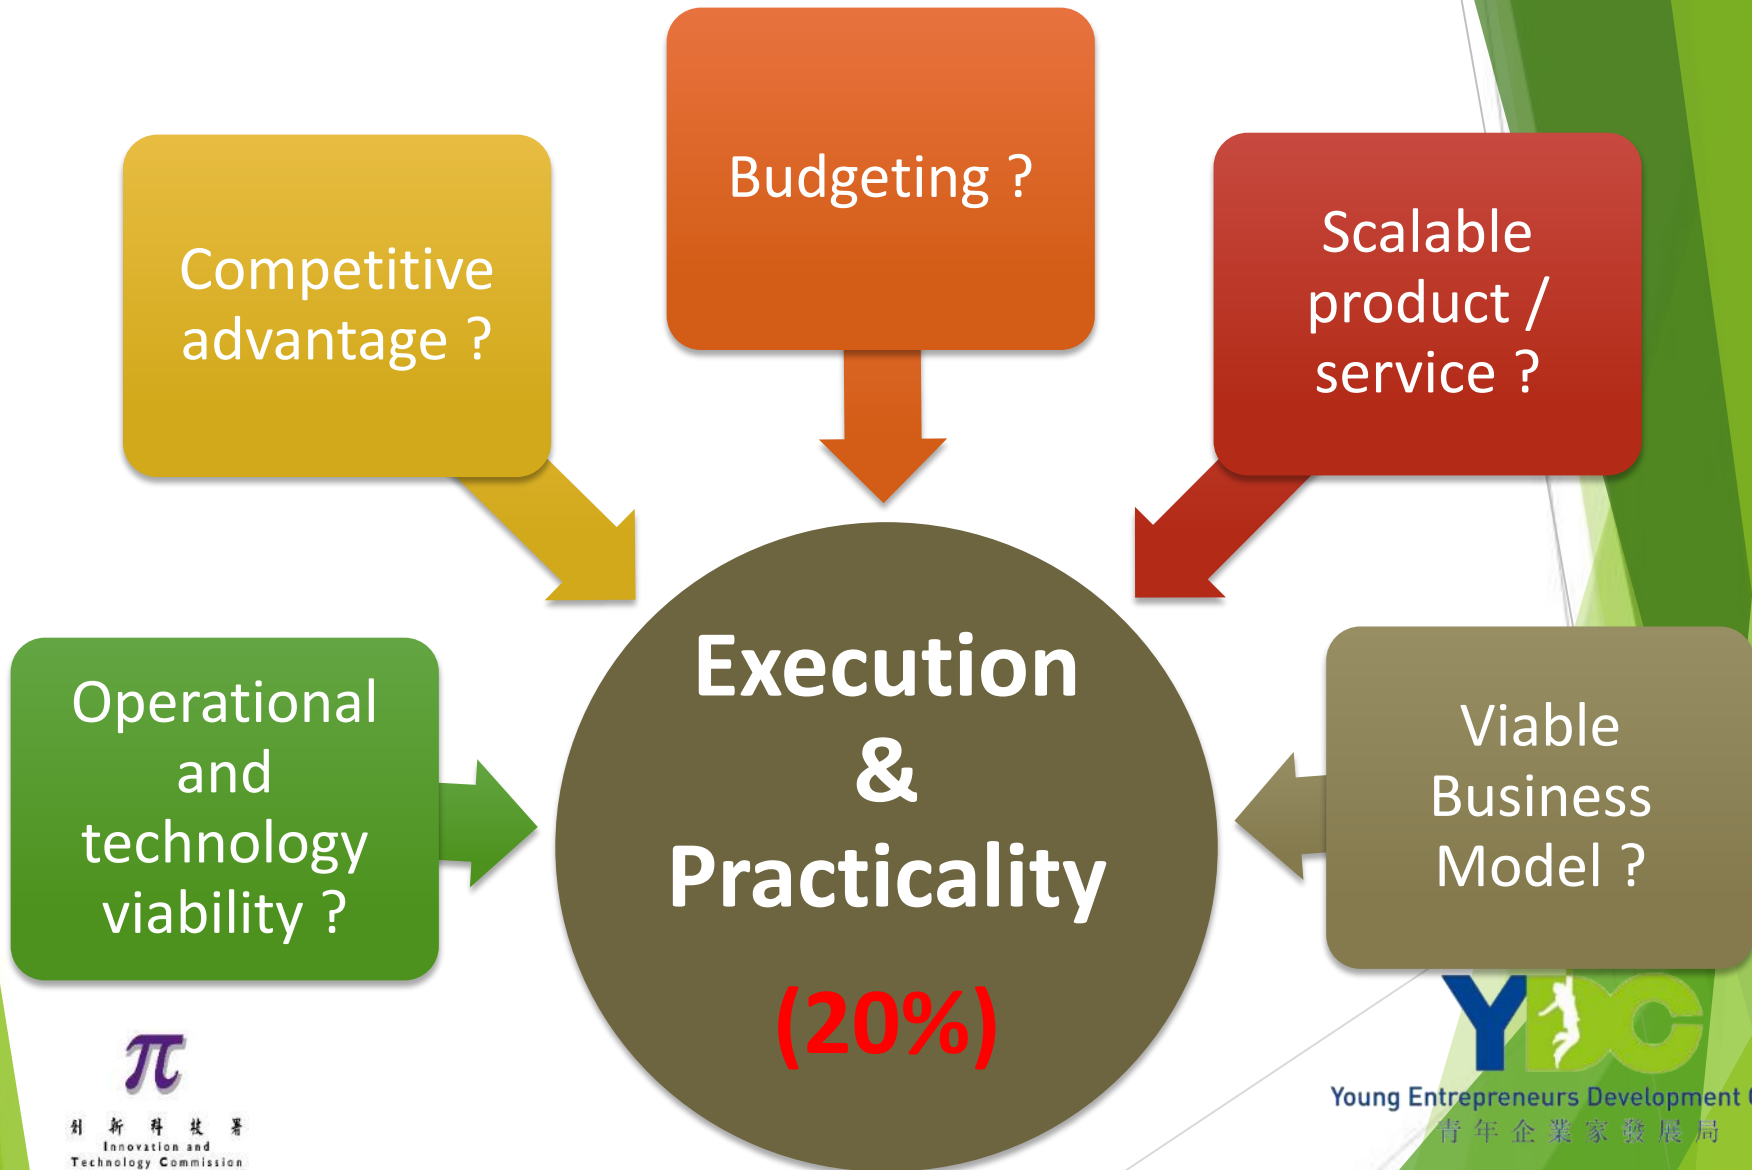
Competitive advantage ?

Budgeting ?

Scalable product / service ?

Operational and technology viability ?

Execution & Practicality

(20%)

Viable Business Model ?

$\pi$
創新科技署
Innovation and Technology Commission

YDC
Young Entrepreneurs Development
青年企業家發展局